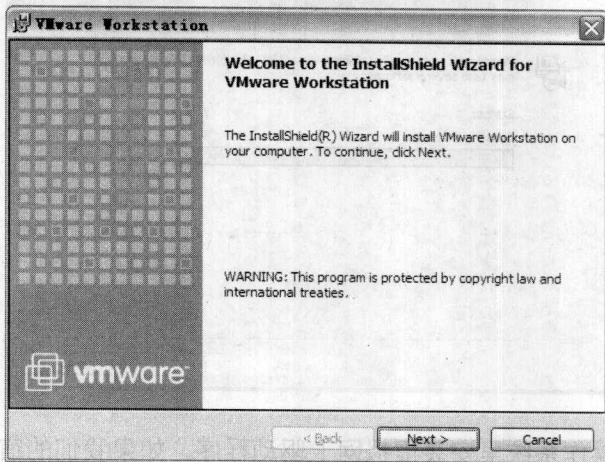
VMware Workstation

Welcome to the InstallShield Wizard for VMware Workstation

The InstallShield(R) Wizard will install VMware Workstation on your computer. To continue, click Next.

WARNING: This program is protected by copyright law and international treaties.

vmware

< Back

Next >

Cancel